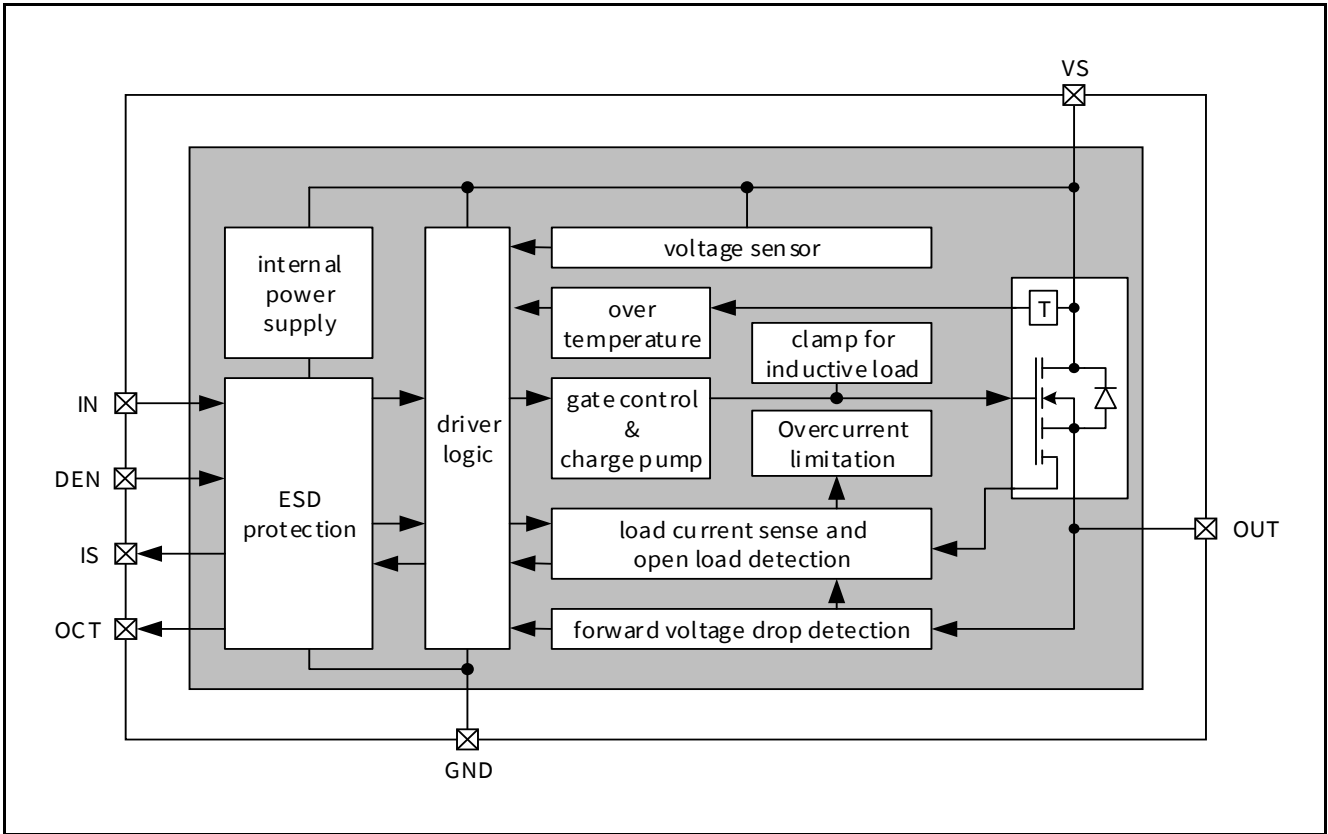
VS

internal power supply

voltage sensor

over temperature

T

clamp for inductive load

IN

DEN

IS

OCT

ESD protection

driver logic

gate control & charge pump

Overcurrent limitation

load current sense and open load detection

OUT

forward voltage drop detection

GND